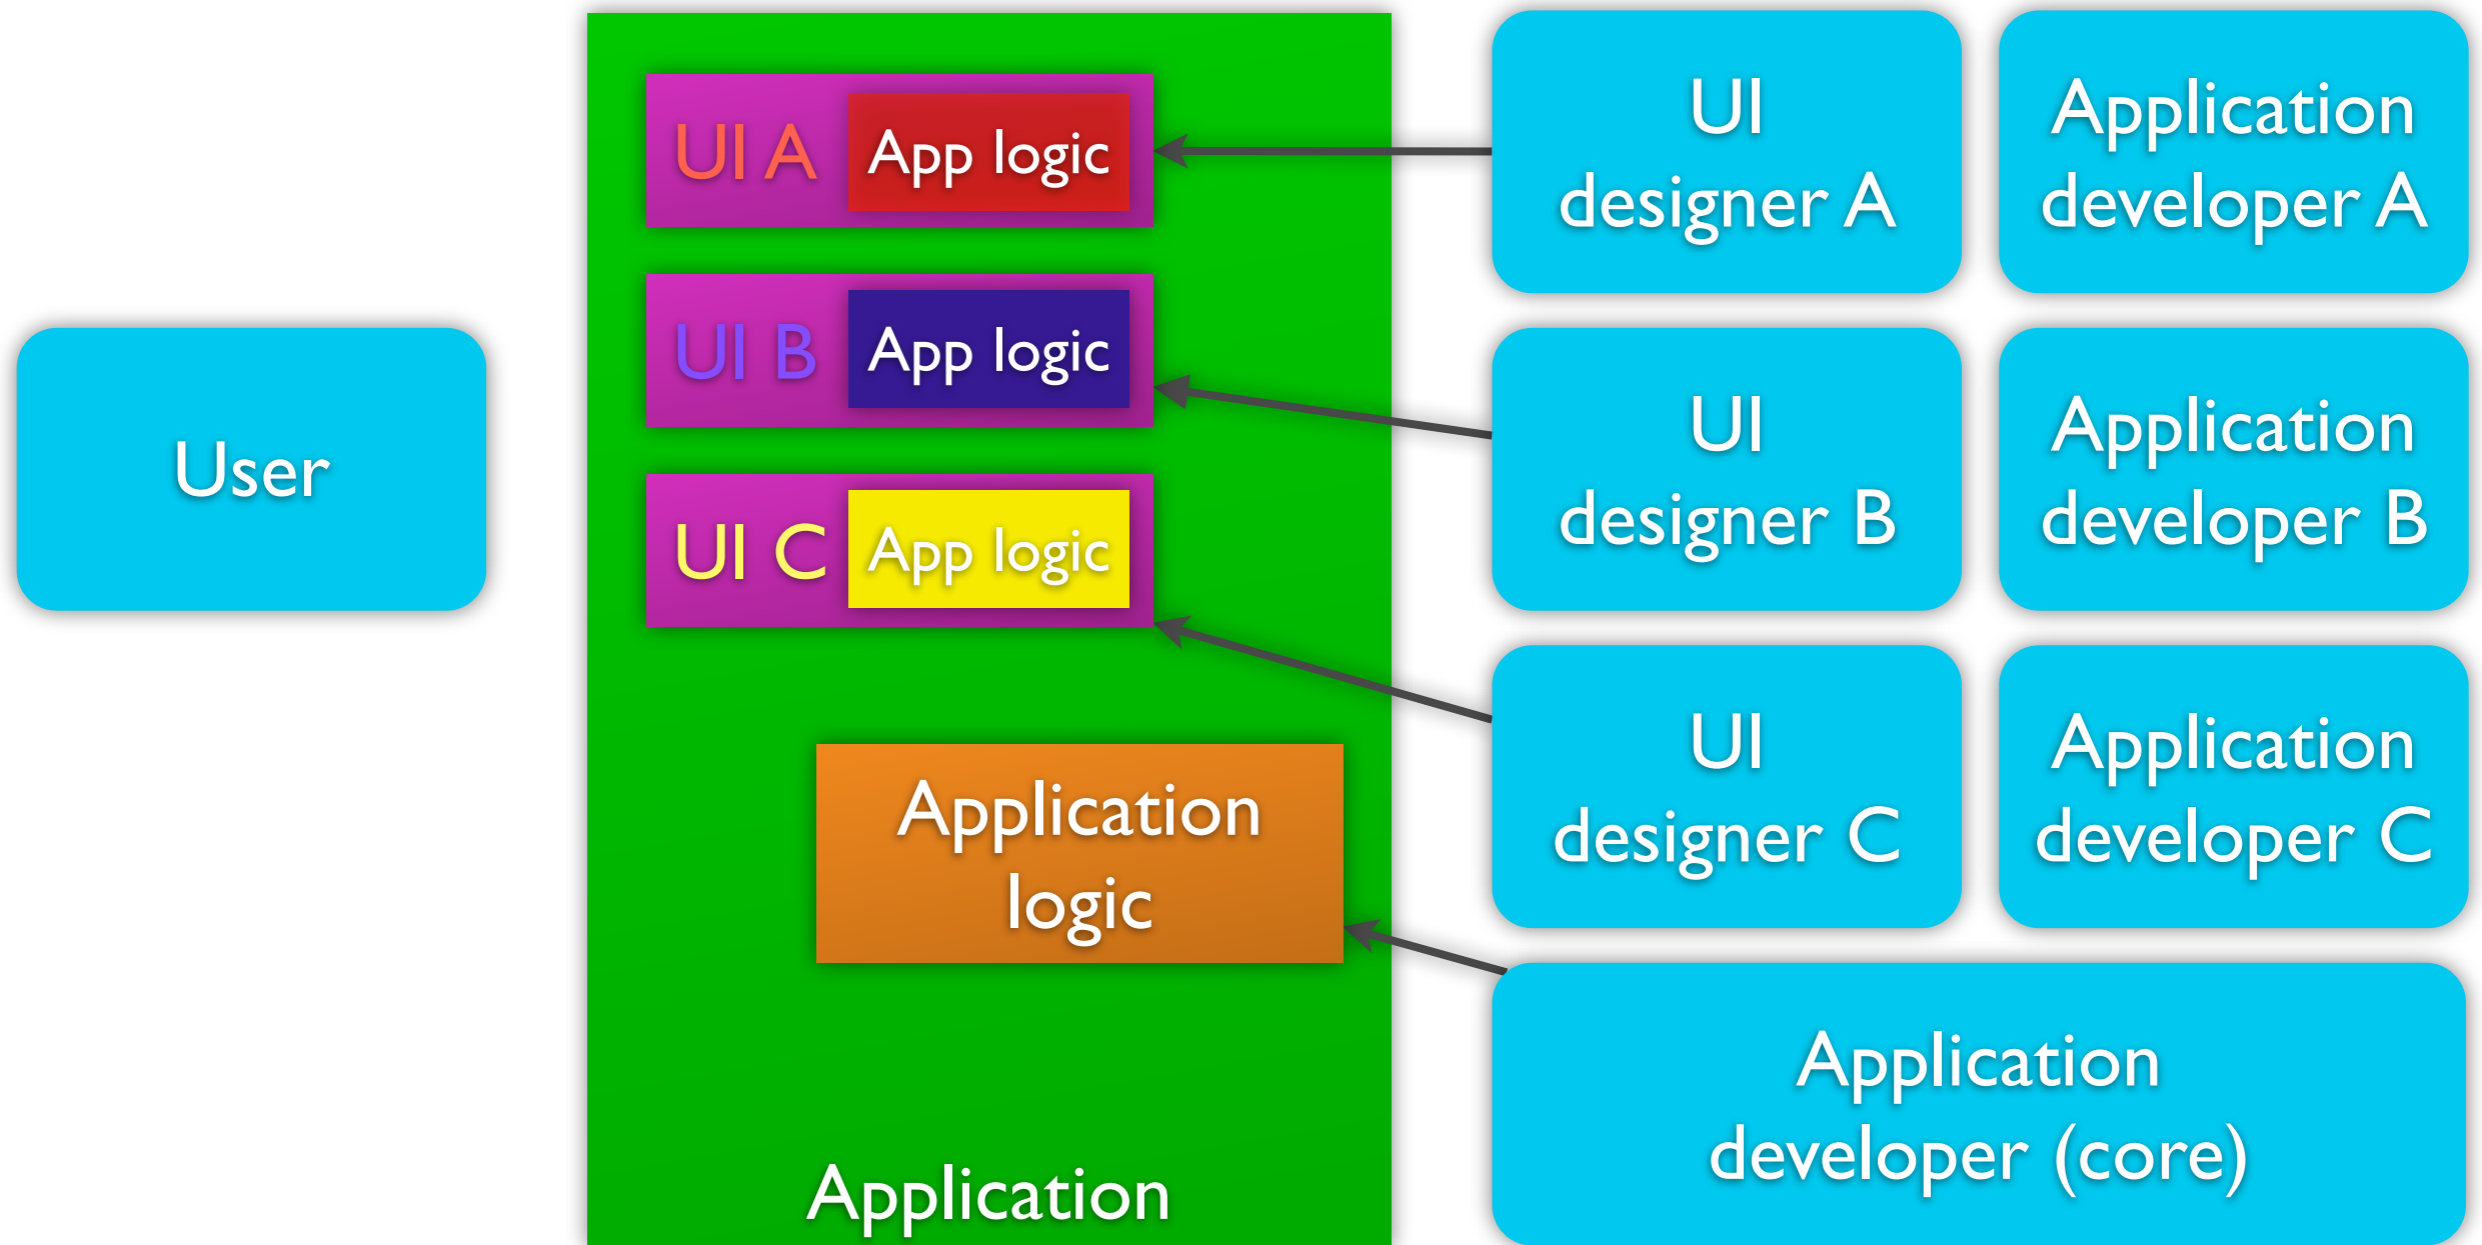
User

UI A App logic

UI B App logic

UI C App logic

Application logic

Application

UI designer A

Application developer A

UI designer B

Application developer B

UI designer C

Application developer C

Application developer (core)